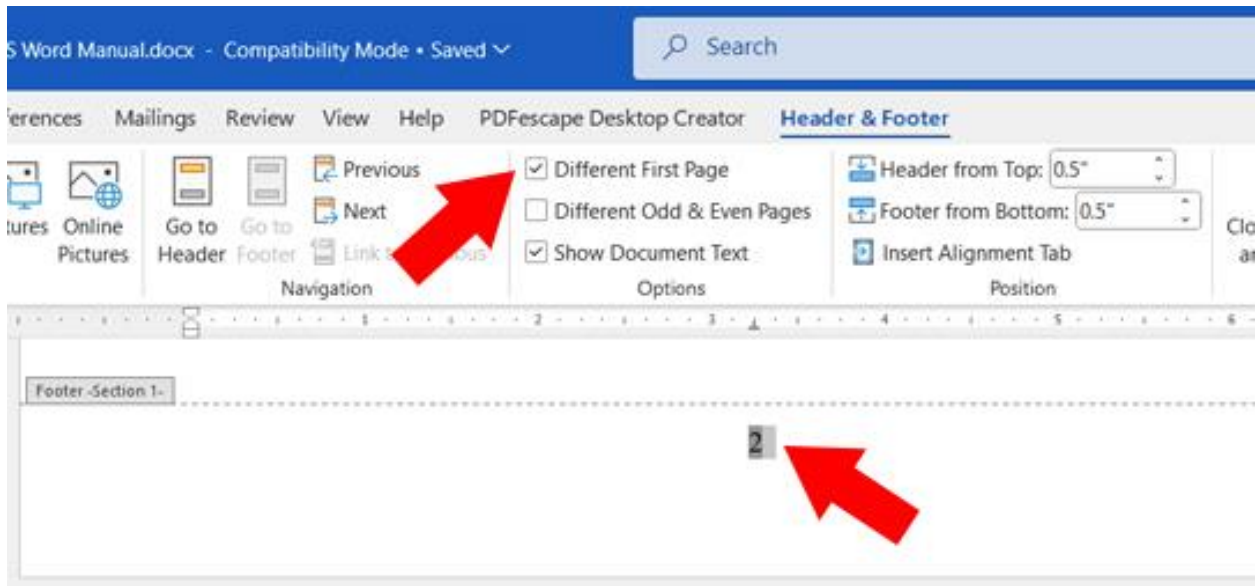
S Word Manual.docx - Compatibility Mode • Saved

Search

ferences Mailings Review View Help PDFescape Desktop Creator Header & Footer

tures Online Pictures

Go to Header

Go to Footer

Previous

Next

Link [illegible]ous

Navigation

Different First Page

Different Odd & Even Pages

Show Document Text

Options

Header from Top: 0.5"

Footer from Bottom: 0.5"

Insert Alignment Tab

Position

Clo a

Footer -Section 1-

2